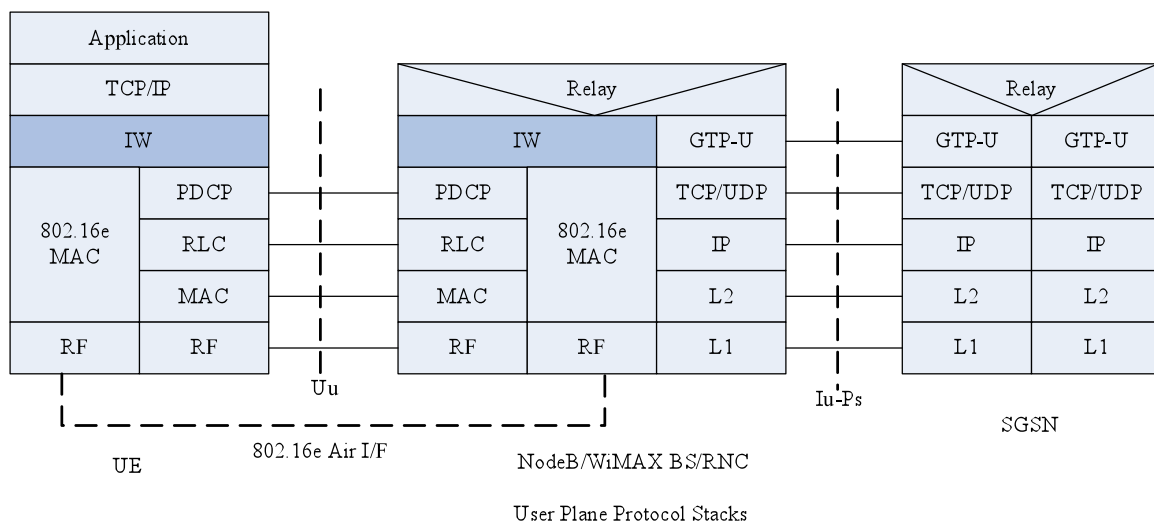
Application

TCP/IP

IW

802.16e MAC

PDCP

RLC

MAC

RF

RF

Uu

Relay

IW

GTP-U

PDCP

802.16e MAC

TCP/UDP

RLC

IP

MAC

L2

RF

RF

L1

Iu-Ps

Relay

GTP-U

GTP-U

TCP/UDP

TCP/UDP

IP

IP

L2

L2

L1

L1

802.16e Air I/F

UE

NodeB/WiMAX BS/RNC

SGSN

User Plane Protocol Stacks